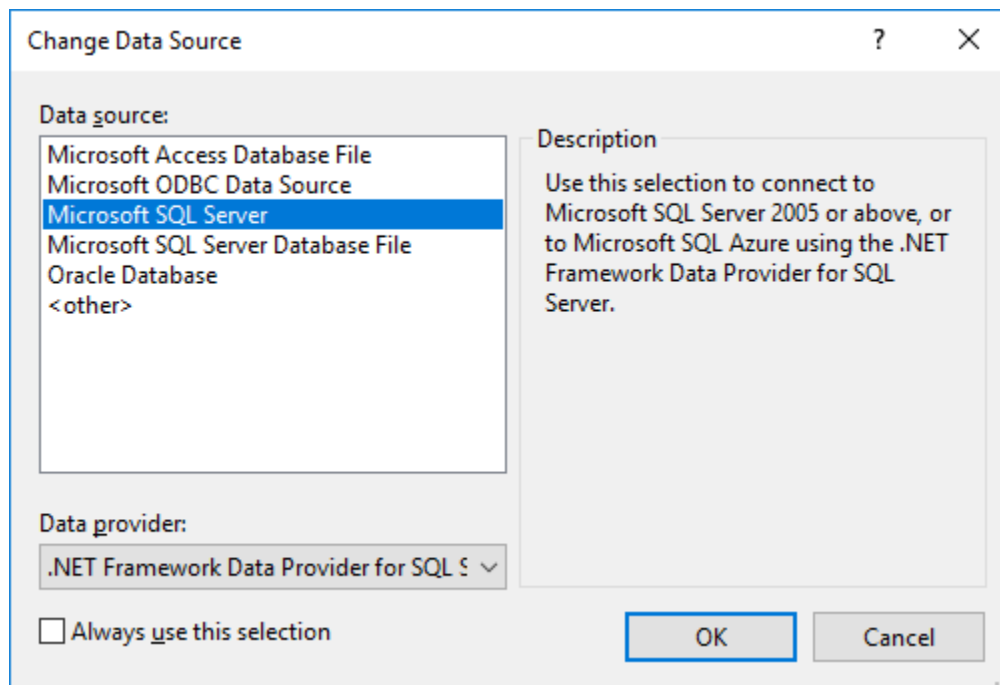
Change Data Source

?

Data source:

Microsoft Access Database File
Microsoft ODBC Data Source
Microsoft SQL Server
Microsoft SQL Server Database File
Oracle Database
<other>

Description

Use this selection to connect to Microsoft SQL Server 2005 or above, or to Microsoft SQL Azure using the .NET Framework Data Provider for SQL Server.

Data provider:

.NET Framework Data Provider for SQL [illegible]

Always use this selection

OK

Cancel